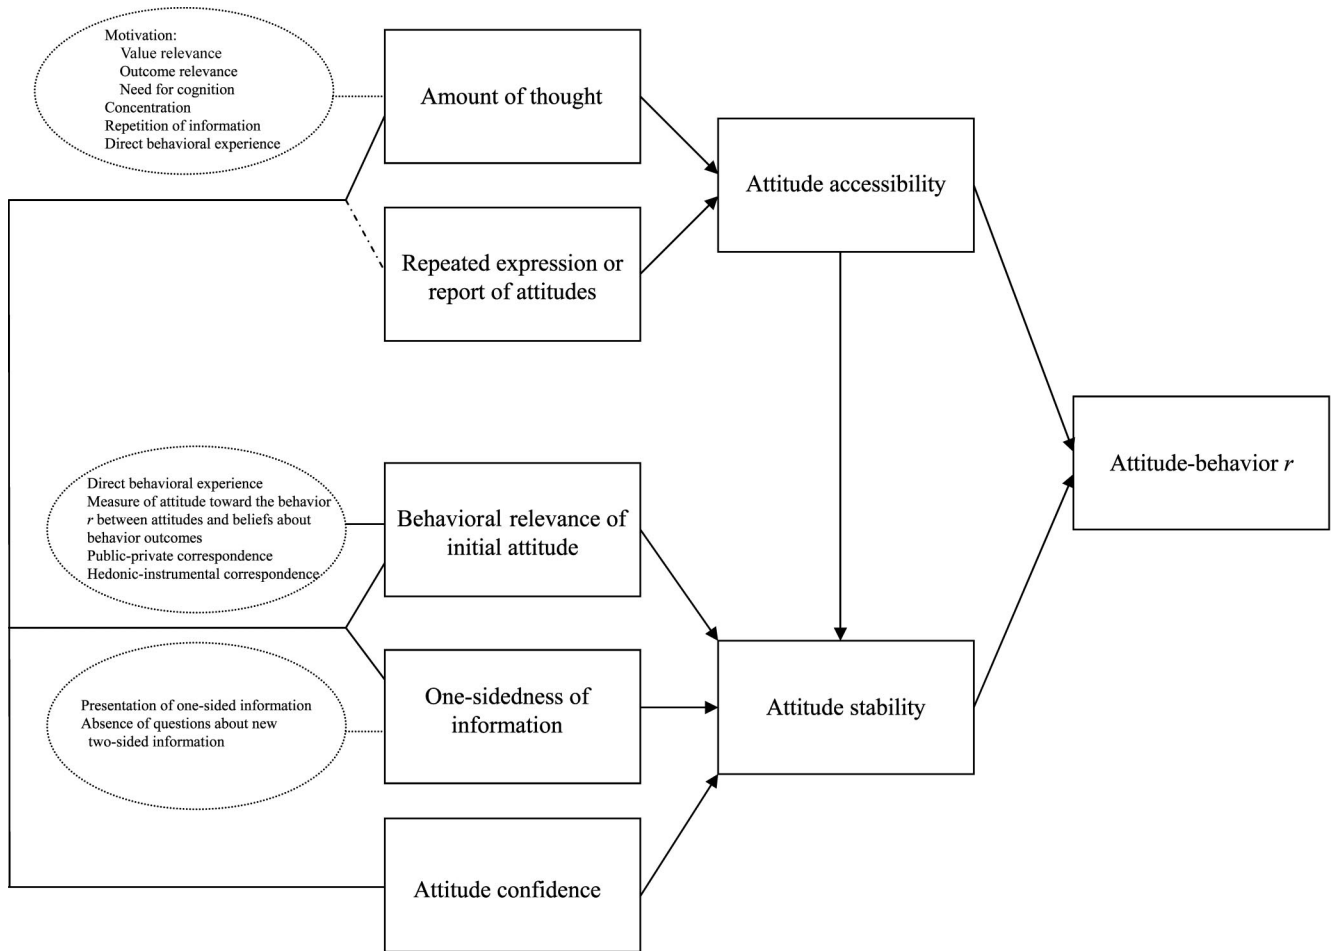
Motivation:
Value relevance
Outcome relevance
Need for cognition
Concentration
Repetition of information
Direct behavioral experience

Amount of thought

Repeated expression or report of attitudes

Attitude accessibility

Attitude-behavior $r$

Direct behavioral experience
Measure of attitude toward the behavior
$r$ between attitudes and beliefs about behavior outcomes
Public-private correspondence
Hedonic-instrumental correspondence

Behavioral relevance of initial attitude

Presentation of one-sided information
Absence of questions about new two-sided information

One-sidedness of information

Attitude stability

Attitude confidence